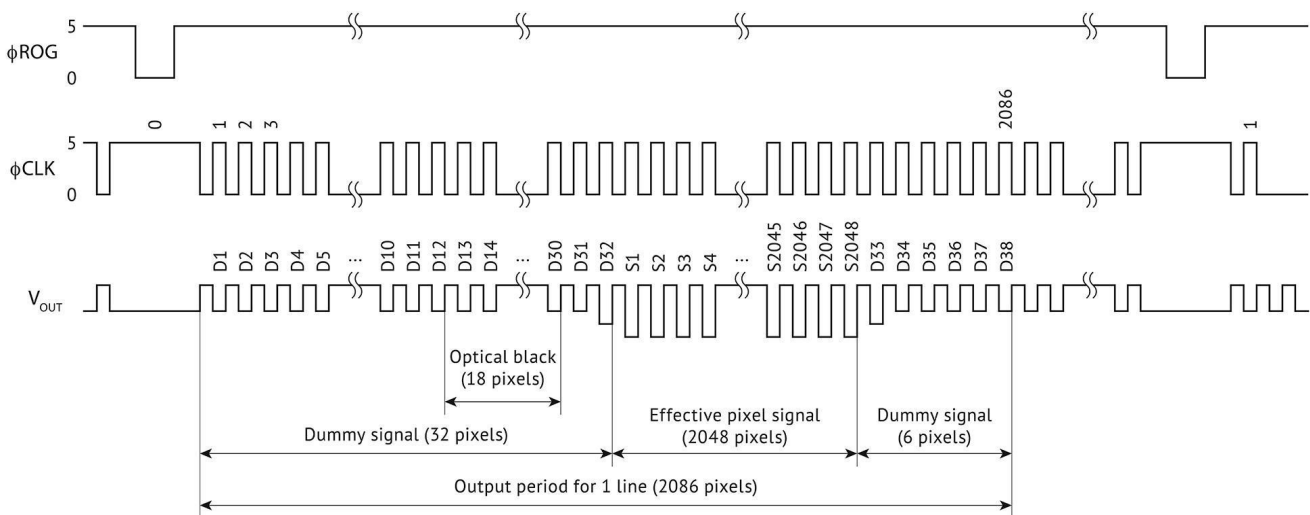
5
ϕROG
0

0
1
2
3
2086
1
5
ϕCLK
0

D1
D2
D3
D4
D5
...
D10
D11
D12
D13
D14
...
D30
D31
D32
S1
S2
S3
S4
...
S2045
S2046
S2047
S2048
D33
D34
D35
D36
D37
D38

$V_{OUT}$

Optical black
(18 pixels)

Dummy signal (32 pixels)

Effective pixel signal
(2048 pixels)

Dummy signal
(6 pixels)

Output period for 1 line (2086 pixels)